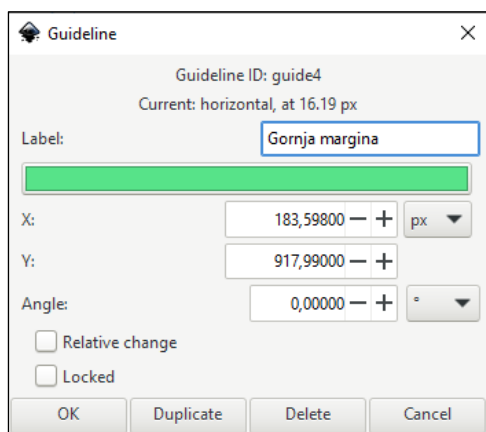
Guideline

Guideline ID: guide4

Current: horizontal, at 16.19 px

Label: Gornja margina

X: 183,59800 — + px

Y: 917,99000 — +

Angle: 0,00000 — + °

Relative change

Locked

OK Duplicate Delete Cancel